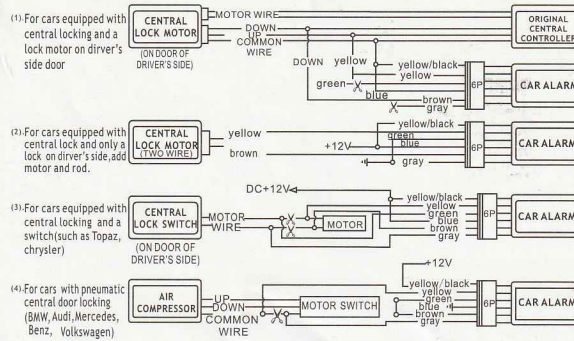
(1). For cars equipped with central locking and a lock motor on dirver's side door

CENTRAL LOCK MOTOR

(ON DOOR OF DRIVER'S SIDE)

MOTOR WIRE
DOWN
UP
COMMON WIRE

ORIGINAL CENTRAL CONTROLLER

DOWN
yellow
green
blue
yellow/black
yellow
brown
gray
6P
CAR ALARM

(2). For cars equipped with central lock and only a lock on driver's side, add motor and rod.

CENTRAL LOCK MOTOR (TWO WIRE)

yellow
brown
+12V
yellow/black
green
blue
gray
CAR ALARM

(3). For cars equipped with central locking and a switch(such as Topaz, chrysler)

CENTRAL LOCK SWITCH

(ON DOOR OF DRIVER'S SIDE)

MOTOR WIRE
DC+12V
MOTOR
yellow/black
yellow
green
blue
brown
gray
6P
CAR ALARM

(4). For cars with pneumatic central door locking (BMW, Audi, Mercedes, Benz, Volkswagen)

AIR COMPRESSOR

UP
DOWN
COMMON WIRE
MOTOR SWITCH
+12V
yellow/black
yellow
green
blue
brown
gray
6P
CAR ALARM